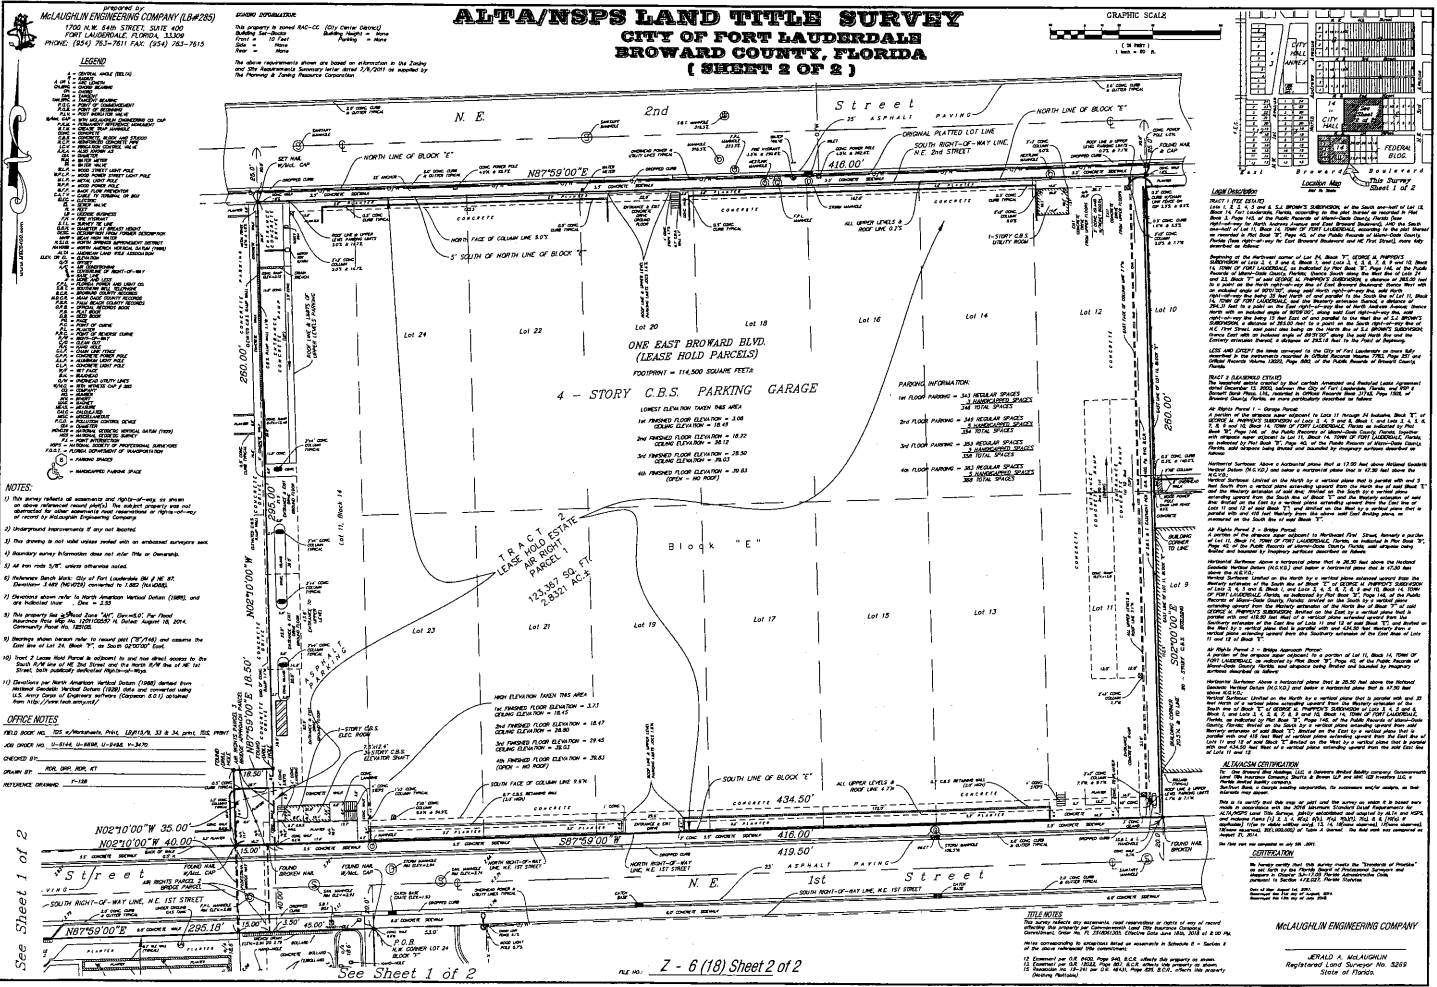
prepared by
McLAUGHLIN ENGINEERING COMPANY (LB#285)
1700 N.W. 64th STREET, SUITE 400
FORT LAUDERDALE, FLORIDA, 33309
PHONE: (954) 763-7611 FAX: (954) 763-7615

ALTA/NSPS LAND TITLE SURVEY
CITY OF FORT LAUDERDALE
BROWARD COUNTY, FLORIDA
( SHEET 2 OF 2 )

GRAPHIC SCALE
( IN FEET )
1 inch = 40 ft.

LEGEND

ZONING INFORMATION

This property is zoned RAC-CC (City Center District)
Building Set-Backs   Building Height = None
Front = 10 Feet   Parking = None
Side = None
Rear = None

The above requirements shown are based on information in the Zoning and Site Requirements Summary letter dated 2/8/2011 as supplied by The Planning & Zoning Resource Corporation

N.E. 2nd Street
35' ASPHALT PAVING
NORTH LINE OF BLOCK "E"
ORIGINAL PLATTED LOT LINE
SOUTH RIGHT-OF-WAY LINE, N.E. 2nd STREET
N87°59'00"E 416.00'
NORTH LINE OF BLOCK "E"
NORTH FACE OF COLUMN LINE 5.0'S
5' SOUTH OF NORTH LINE OF BLOCK "E"
ALL UPPER LEVELS & ROOF LINE 0.2'S
1-STORY C.B.S. UTILITY ROOM

Lot 24 Lot 22 Lot 20 Lot 18 Lot 16 Lot 14 Lot 12 Lot 10

ONE EAST BROWARD BLVD.
(LEASE HOLD PARCELS)
FOOTPRINT = 114,500 SQUARE FEET±

4 - STORY C.B.S. PARKING GARAGE

LOWEST ELEVATION TAKEN THIS AREA
1st FINISHED FLOOR ELEVATION = 3.06
CEILING ELEVATION = 18.49
2nd FINISHED FLOOR ELEVATION = 18.72
CEILING ELEVATION = 38.12
3rd FINISHED FLOOR ELEVATION = 28.50
CEILING ELEVATION = 29.03
4th FINISHED FLOOR ELEVATION = 39.83
(OPEN - NO ROOF)

PARKING INFORMATION:
1st FLOOR PARKING = 343 REGULAR SPACES
5 HANDICAPPED SPACES
348 TOTAL SPACES
2nd FLOOR PARKING = 349 REGULAR SPACES
5 HANDICAPPED SPACES
354 TOTAL SPACES
3rd FLOOR PARKING = 353 REGULAR SPACES
5 HANDICAPPED SPACES
358 TOTAL SPACES
4th FLOOR PARKING = 383 REGULAR SPACES
5 HANDICAPPED SPACES
388 TOTAL SPACES

TRACT 2
LEASE HOLD ESTATE
AIR RIGHT
PARCEL 1
123,367 SQ. FT.
2.8321 AC.

Block "E"

Lot 23 Lot 21 Lot 19 Lot 17 Lot 15 Lot 13
Lot 11, Block 14
260.00'
295.00'
N02°10'00"W
S02°10'00"E 260.00'

HIGH ELEVATION TAKEN THIS AREA
1st FINISHED FLOOR ELEVATION = 3.71
CEILING ELEVATION = 18.45
2nd FINISHED FLOOR ELEVATION = 18.47
CEILING ELEVATION = 28.80
3rd FINISHED FLOOR ELEVATION = 29.45
CEILING ELEVATION = 39.03
4th FINISHED FLOOR ELEVATION = 39.83
(OPEN - NO ROOF)

SOUTH FACE OF COLUMN LINE 9.5'N
SOUTH LINE OF BLOCK "E"
ALL UPPER LEVELS & ROOF LINE 4.7'N
1-STORY C.B.S. ELEC ROOM
7-STORY C.B.S. ELEVATOR SHAFT

N02°10'00"W 35.00'
N02°10'00"W 40.00'
S87°59'00"W 416.00'
434.50'
419.50'
N87°59'00"E 295.18'
NORTH RIGHT-OF-WAY LINE, N.E. 1ST STREET
SOUTH RIGHT-OF-WAY LINE, N.E. 1ST STREET
N.E. 1st Street
ASPHALT PAVING
AIR RIGHTS PARCEL 2 BRIDGE PARCEL
P.O.B. N.W. CORNER LOT 24 BLOCK 1
FOUND NAIL W/CAP
FOUND BROKEN NAIL
FOUND NAIL

NOTES:
1) This survey reflects all easements and rights-of-way, as shown on above referenced record plat(s). The subject property was not abstracted for other easements, road reservations or rights-of-way of record by McLaughlin Engineering Company.
2) Underground improvements if any not located.
3) This drawing is not valid unless sealed with an embossed surveyors seal.
4) Boundary survey information does not infer Title or Ownership.
5) All iron rods 5/8", unless otherwise noted.
6) Reference Bench Mark: City of Fort Lauderdale BM # NE 87, Elevation= 3.461 (NGVD29) converted to 1.882 (NAVD88).
7) Elevations shown refer to North American Vertical Datum (1988), and are indicated thus: Elev = 3.53
8) This property lies in Flood Zone "AH", Elev=5.0', Per Flood Insurance Rate Map No. 12011C0557 H, Dated August 18, 2014. Community Panel No. 125105.
9) Bearings shown hereon refer to record plat (B"/146) and assume the East line of Lot 24, Block "E", as South 02°10'00" East.
10) Tract 2 Lease Hold Parcel is adjacent to and has direct access to the South R/W line of NE 2nd Street and the North R/W line of NE 1st Street, both publically dedicated Rights-of-Way.
11) Elevations per North American Vertical Datum (1988) derived from National Geodetic Vertical Datum (1929) data and converted using U.S. Army Corps of Engineers software (Corpscon 6.0.1) obtained from http://www.tec.army.mil/

OFFICE NOTES
FIELD BOOK NO. 705 w/Worksheets, Print, LB/P13/9, 33 & 34, print, TDS, PRINT
JOB ORDER NO. U-8144, U-8888, U-9488, V-3470
CHECKED BY:
DRAWN BY: ROR, GPP, ROR, KT
REFERENCE DRAWING: T-138

See Sheet 1 of 2
See Sheet 1 of 2

FILE NO.: Z - 6 (18) Sheet 2 of 2

CITY HALL ANNEX
CITY HALL
FEDERAL BLDG.
East Broward Boulevard
Location Map
This Survey Sheet 1 of 2

Legal Description
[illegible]

ALTA/ACSM CERTIFICATION
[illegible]

CERTIFICATION
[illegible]

TITLE NOTES
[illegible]

McLAUGHLIN ENGINEERING COMPANY

JERALD A. McLAUGHLIN
Registered Land Surveyor No. 5269
State of Florida.